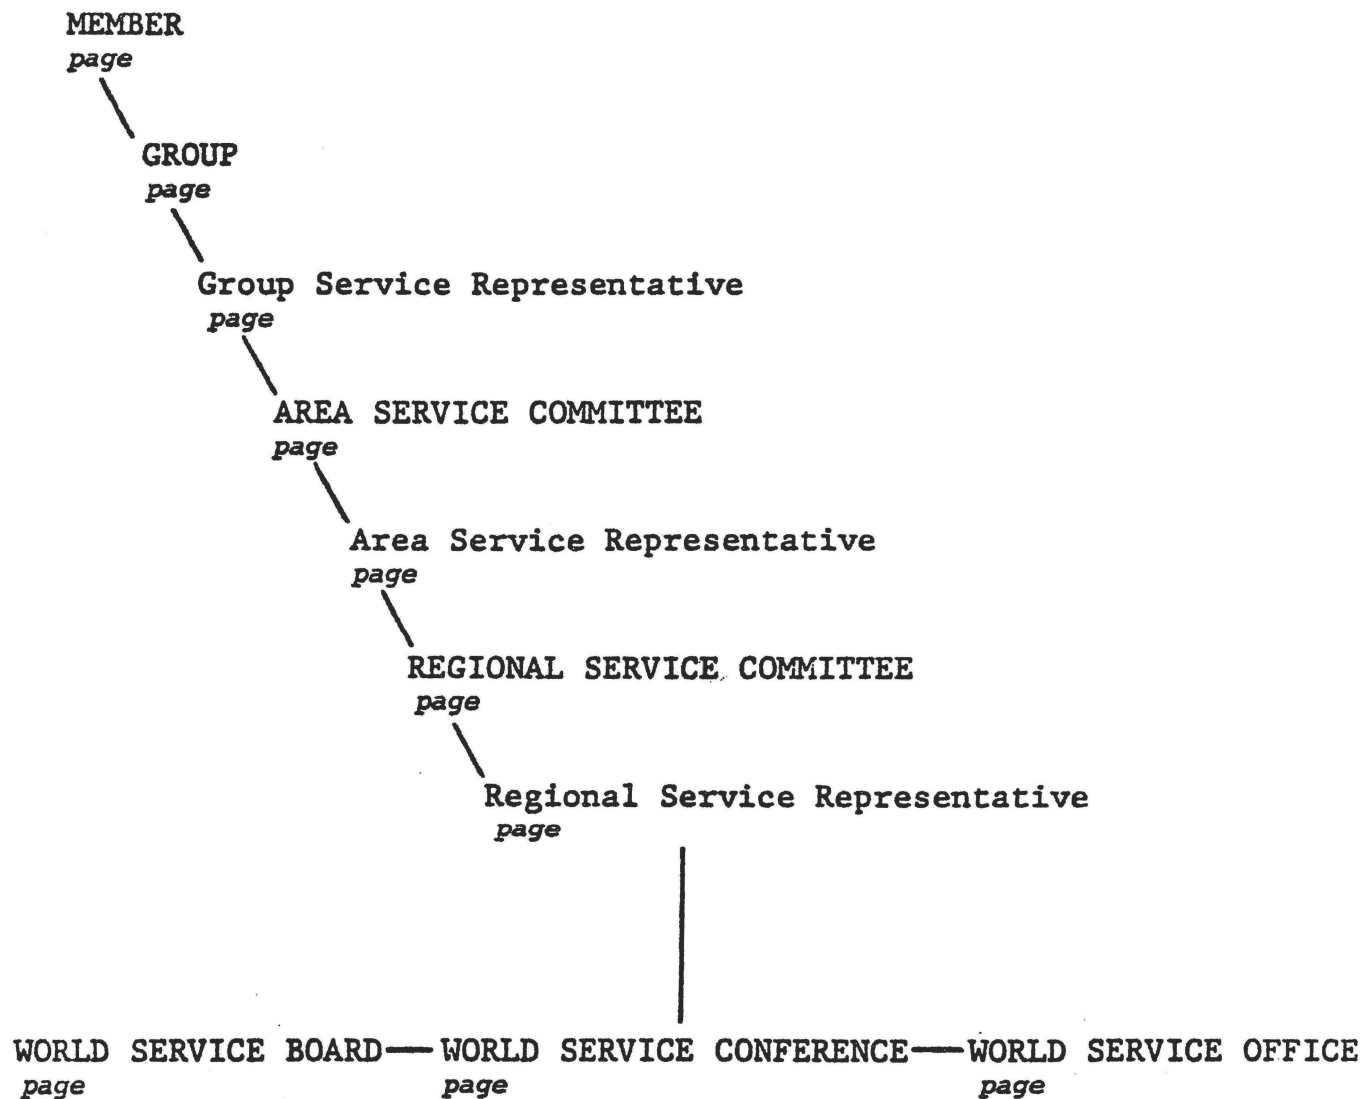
MEMBER
page

GROUP
page

Group Service Representative
page

AREA SERVICE COMMITTEE
page

Area Service Representative
page

REGIONAL SERVICE COMMITTEE
page

Regional Service Representative
page

WORLD SERVICE BOARD—WORLD SERVICE CONFERENCE—WORLD SERVICE OFFICE
page page page